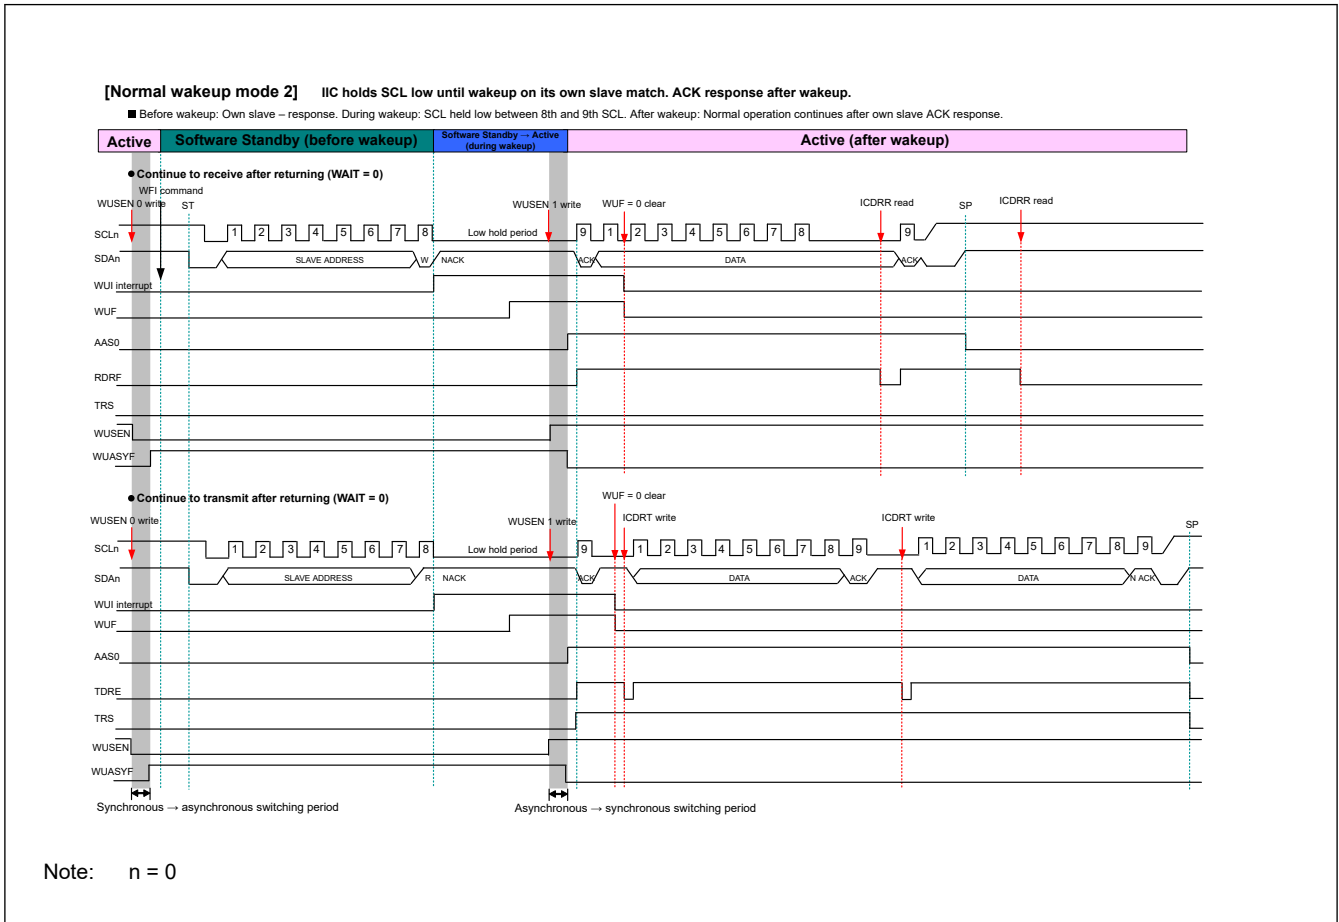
[Normal wakeup mode 2] IIC holds SCL low until wakeup on its own slave match. ACK response after wakeup.

■ Before wakeup: Own slave – response. During wakeup: SCL held low between 8th and 9th SCL. After wakeup: Normal operation continues after own slave ACK response.

Active | Software Standby (before wakeup) | Software Standby → Active (during wakeup) | Active (after wakeup)

● Continue to receive after returning (WAIT = 0)

WFI command
WUSEN 0 write
ST
WUSEN 1 write
WUF = 0 clear
ICDRR read
SP
ICDRR read

SCLn
1 2 3 4 5 6 7 8
Low hold period
9 1 2 3 4 5 6 7 8 9
SDAn
SLAVE ADDRESS
W
NACK
ACK
DATA
ACK
WUI interrupt
WUF
AAS0
RDRF
TRS
WUSEN
WUASYF

● Continue to transmit after returning (WAIT = 0)

WUF = 0 clear
WUSEN 0 write
WUSEN 1 write
ICDRT write
ICDRT write
SP

SCLn
1 2 3 4 5 6 7 8
Low hold period
9 1 2 3 4 5 6 7 8 9 1 2 3 4 5 6 7 8 9
SDAn
SLAVE ADDRESS
R
NACK
ACK
DATA
ACK
DATA
N ACK
WUI interrupt
WUF
AAS0
TDRE
TRS
WUSEN
WUASYF

Synchronous → asynchronous switching period
Asynchronous → synchronous switching period

Note: n = 0